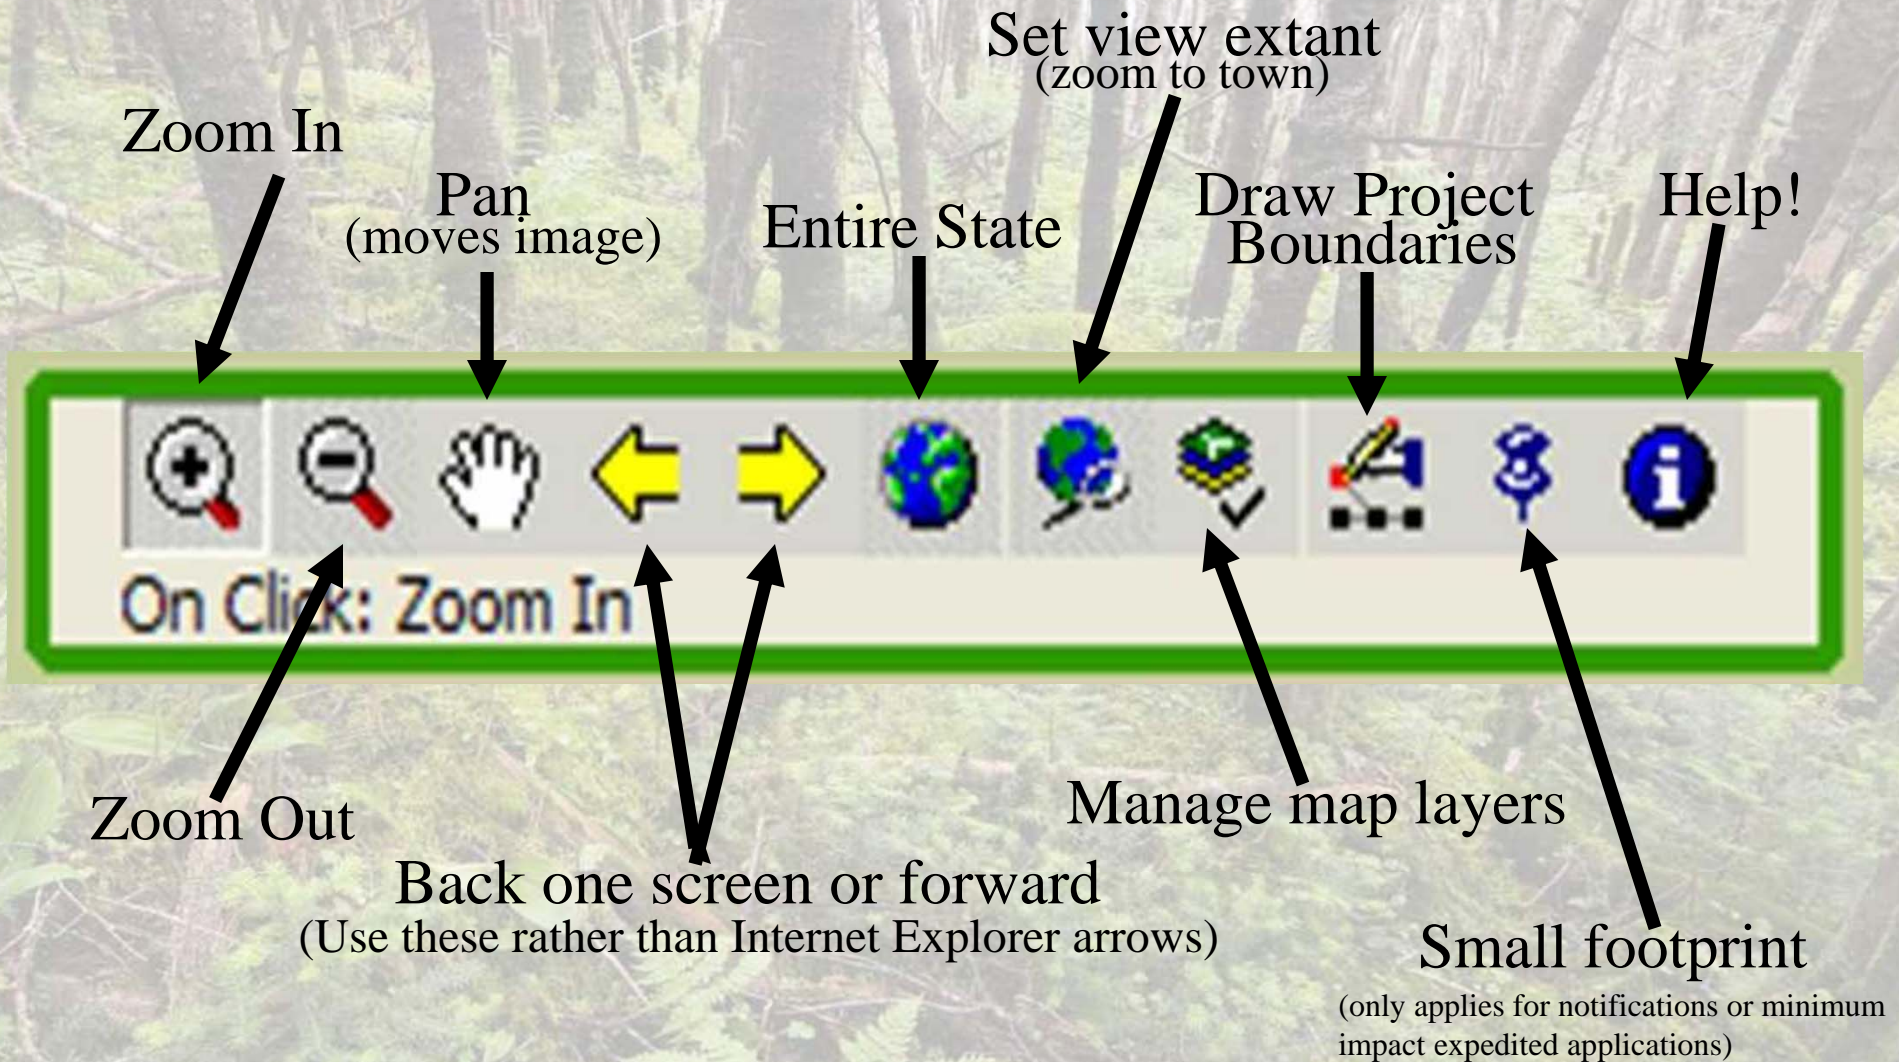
Set view extant
(zoom to town)

Zoom In

Pan
(moves image)

Entire State

Draw Project Boundaries

Help!

On Click: Zoom In

Zoom Out

Back one screen or forward
(Use these rather than Internet Explorer arrows)

Manage map layers

Small footprint
(only applies for notifications or minimum impact expedited applications)